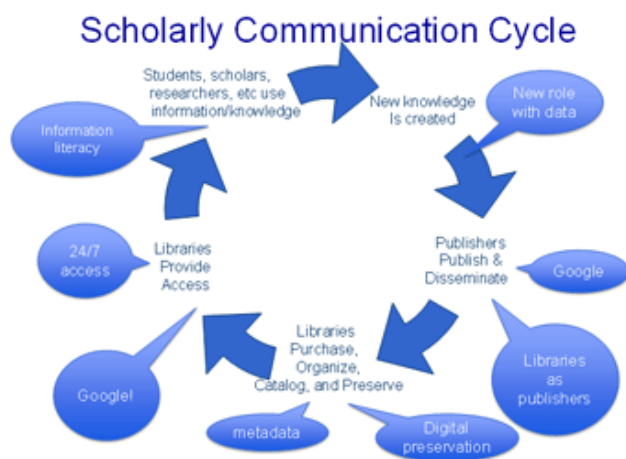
Scholarly Communication Cycle

Students, scholars, researchers, etc use information/knowledge

New knowledge Is created

New role with data

Information literacy

Publishers Publish & Disseminate

Google

24/7 access

Libraries Provide Access

Libraries Purchase, Organize, Catalog, and Preserve

Libraries as publishers

Google!

metadata

Digital preservation